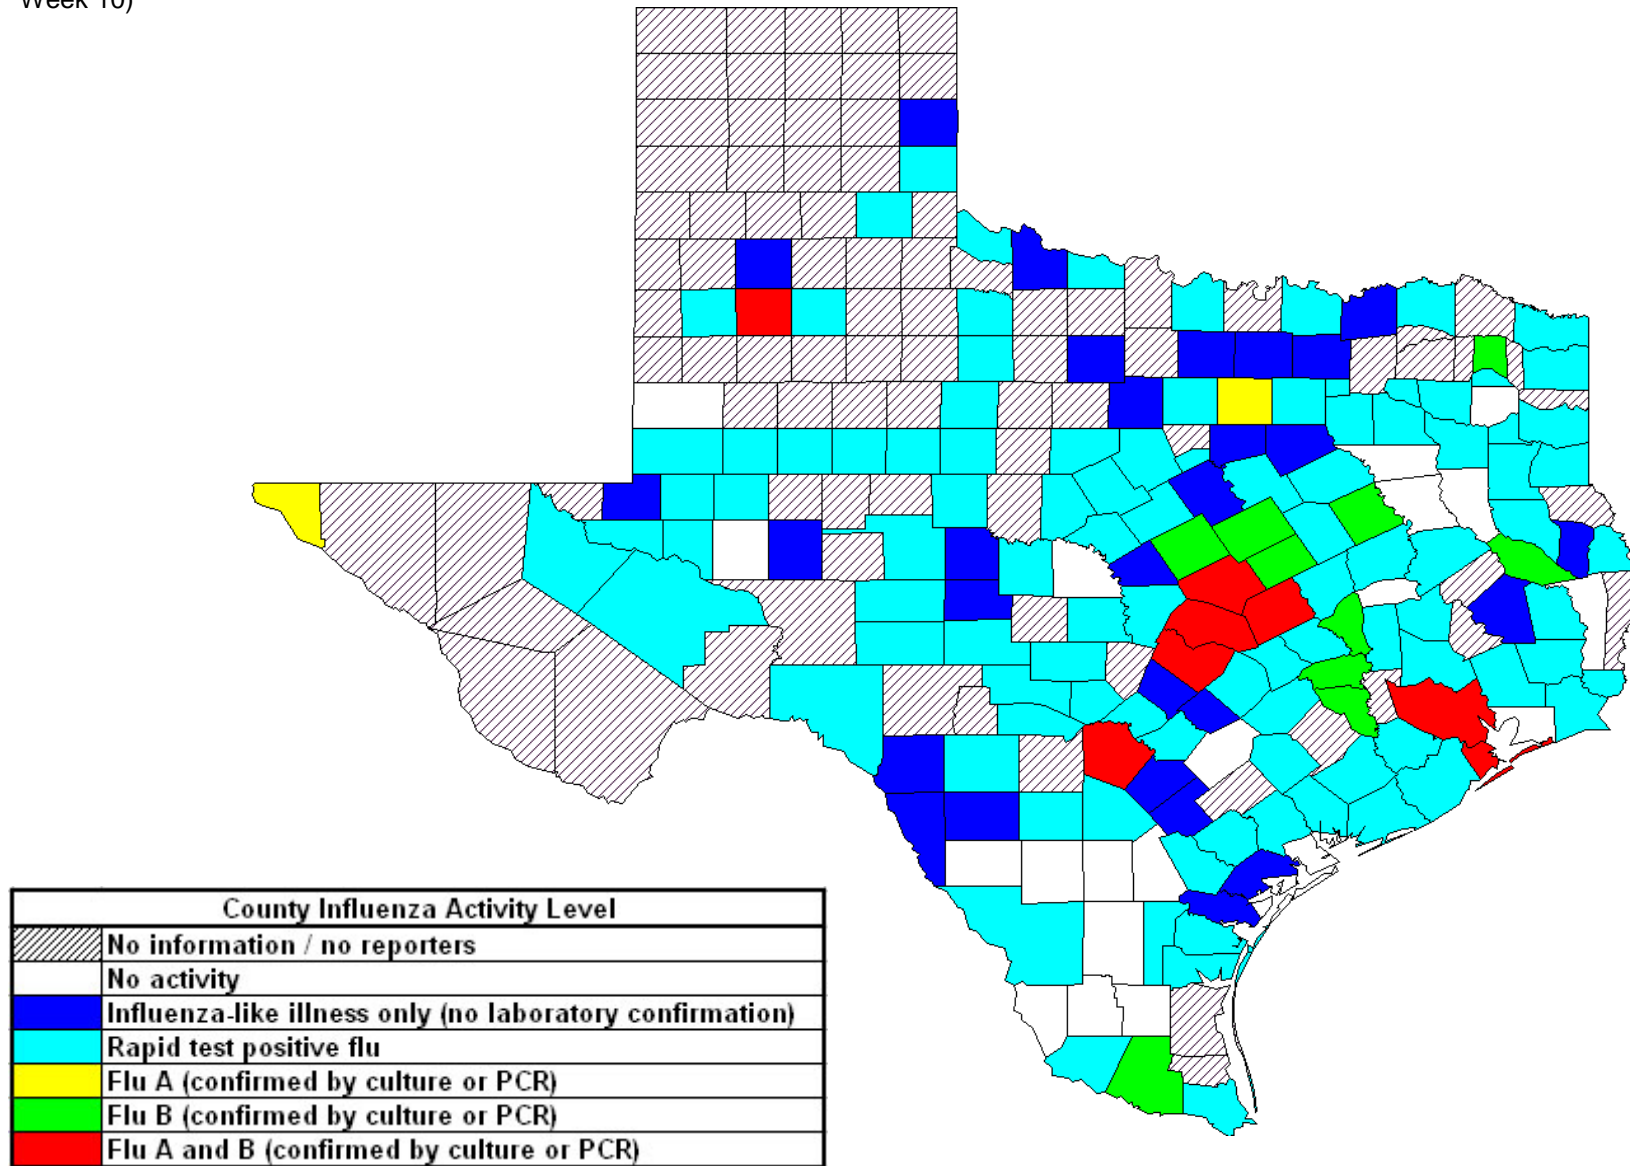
Week 10)

| County Influenza Activity Level | |
|---|---|
| | No information / no reporters |
| | No activity |
| | Influenza-like illness only (no laboratory confirmation) |
| | Rapid test positive flu |
| | Flu A (confirmed by culture or PCR) |
| | Flu B (confirmed by culture or PCR) |
| | Flu A and B (confirmed by culture or PCR) |